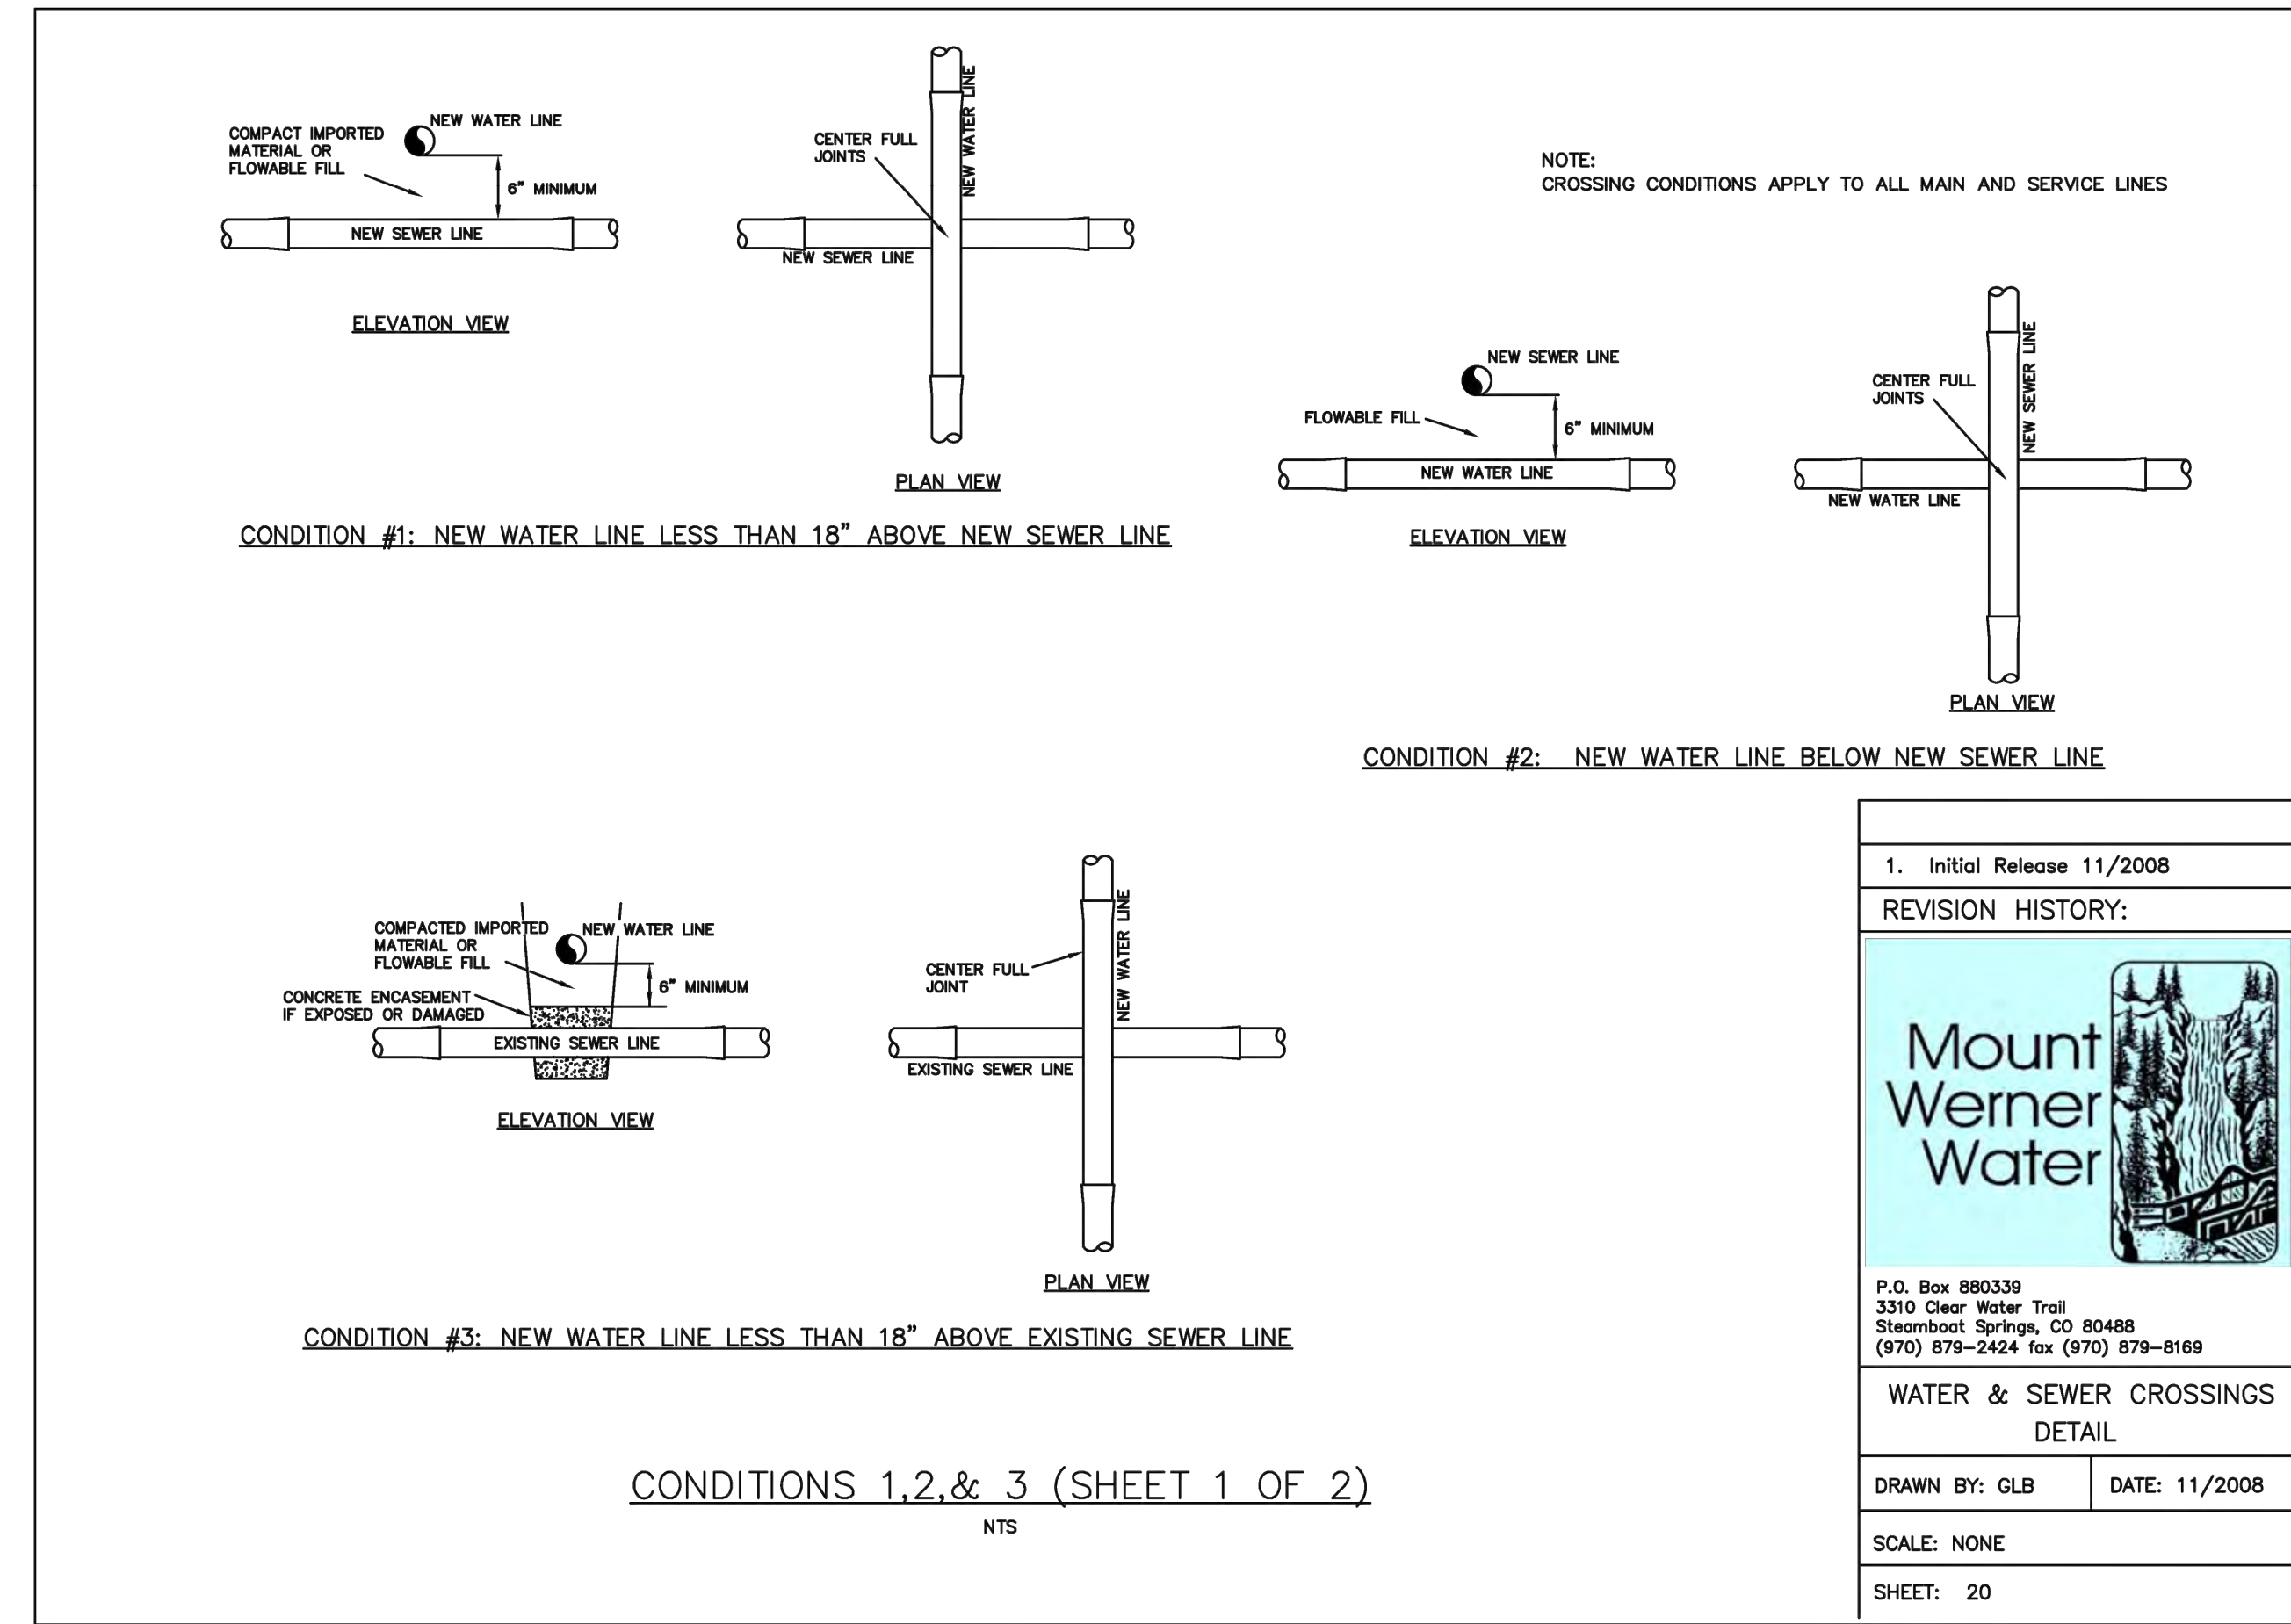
COMPACT IMPORTED MATERIAL OR FLOWABLE FILL

NEW WATER LINE

6" MINIMUM

NEW SEWER LINE

ELEVATION VIEW

CENTER FULL JOINTS

NEW WATER LINE

NEW SEWER LINE

PLAN VIEW

CONDITION #1: NEW WATER LINE LESS THAN 18" ABOVE NEW SEWER LINE

NOTE:
CROSSING CONDITIONS APPLY TO ALL MAIN AND SERVICE LINES

NEW SEWER LINE

FLOWABLE FILL

6" MINIMUM

NEW WATER LINE

ELEVATION VIEW

CENTER FULL JOINTS

NEW SEWER LINE

NEW WATER LINE

PLAN VIEW

CONDITION #2: NEW WATER LINE BELOW NEW SEWER LINE

COMPACTED IMPORTED MATERIAL OR FLOWABLE FILL

NEW WATER LINE

6" MINIMUM

CONCRETE ENCASEMENT IF EXPOSED OR DAMAGED

EXISTING SEWER LINE

ELEVATION VIEW

CENTER FULL JOINT

NEW WATER LINE

EXISTING SEWER LINE

PLAN VIEW

CONDITION #3: NEW WATER LINE LESS THAN 18" ABOVE EXISTING SEWER LINE

CONDITIONS 1,2,& 3 (SHEET 1 OF 2)
NTS

1. Initial Release 11/2008
REVISION HISTORY:

Mount Werner Water

P.O. Box 880339
3310 Clear Water Trail
Steamboat Springs, CO 80488
(970) 879-2424 fax (970) 879-8169

WATER & SEWER CROSSINGS DETAIL

| DRAWN BY: GLB | DATE: 11/2008 |
|---|---|

SCALE: NONE

SHEET: 20